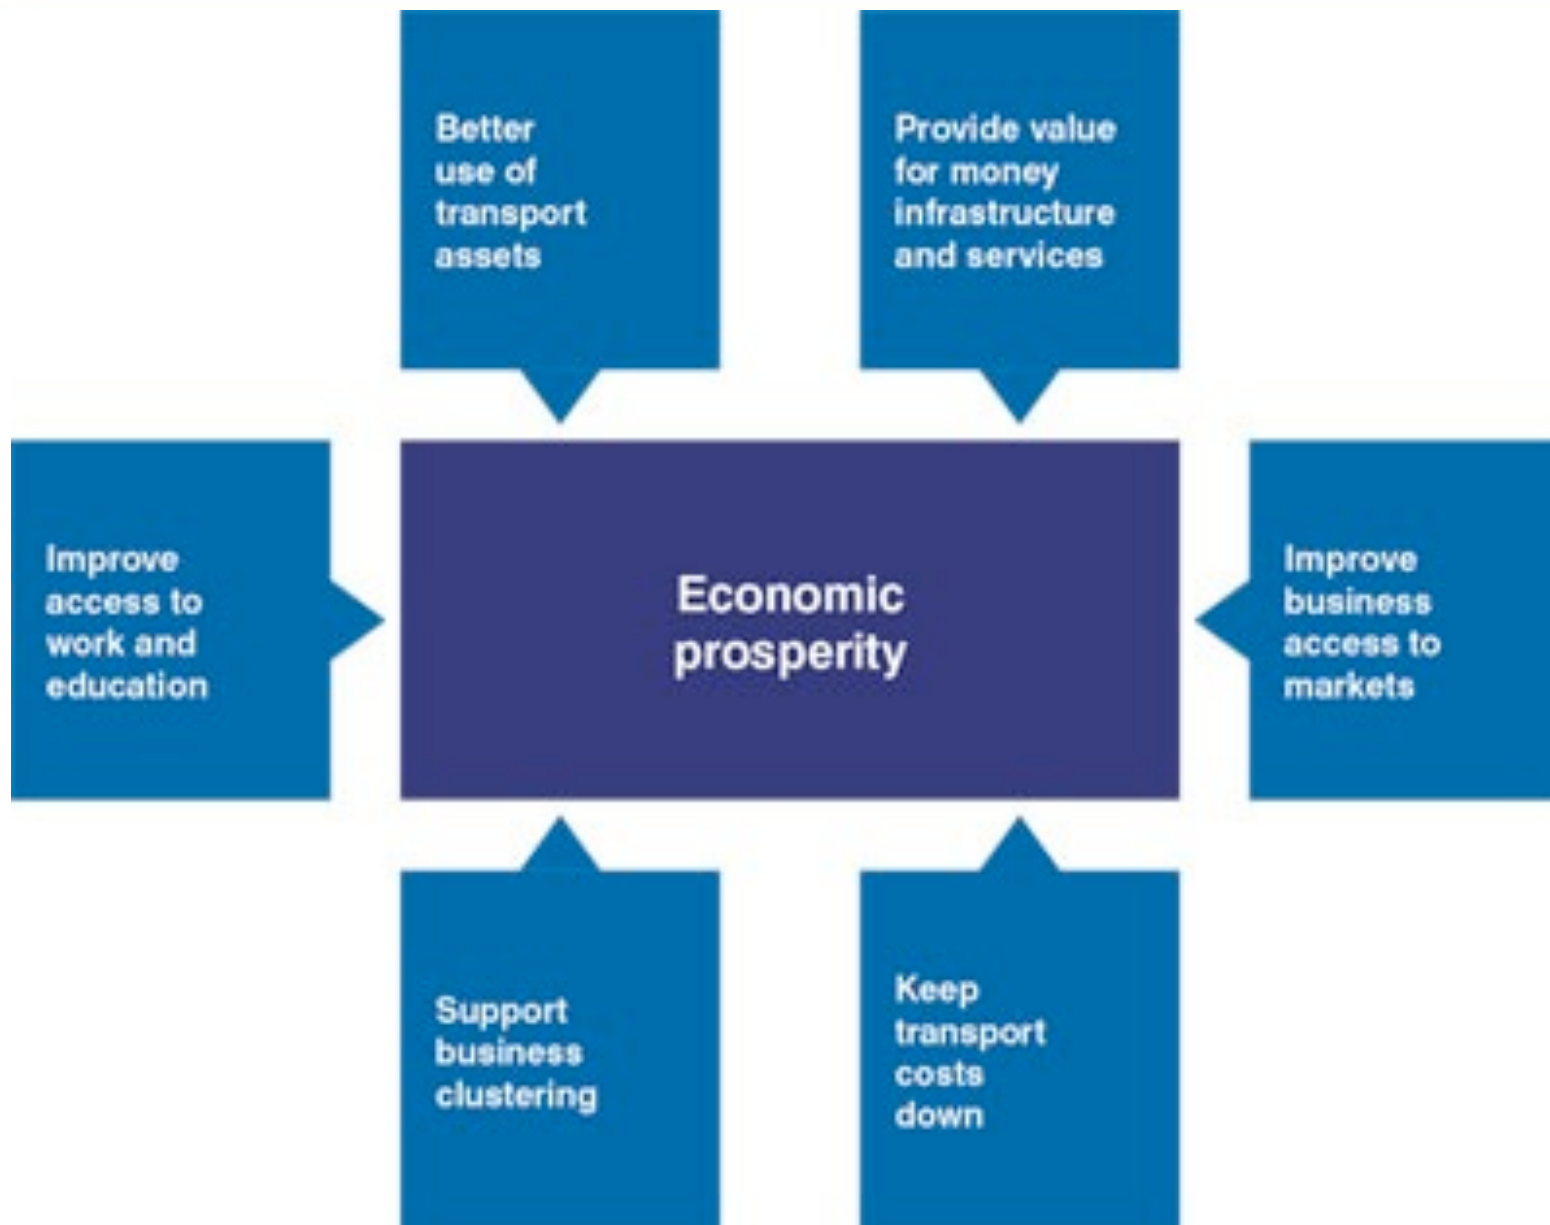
Better use of transport assets

Provide value for money infrastructure and services

Improve access to work and education

Economic prosperity

Improve business access to markets

Support business clustering

Keep transport costs down